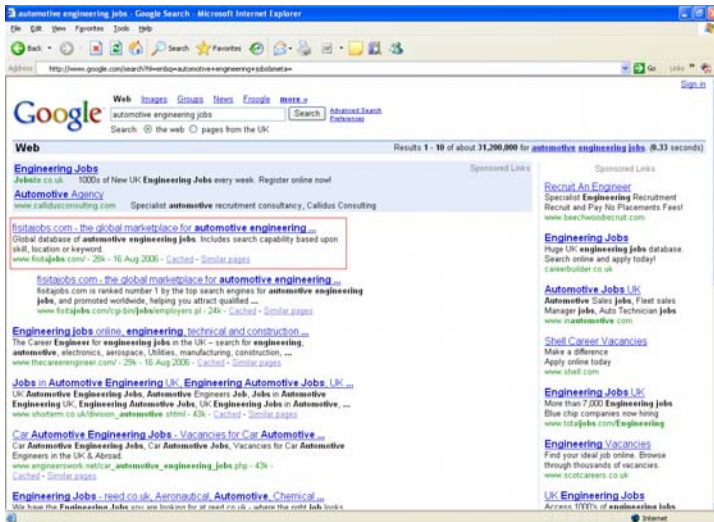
automotive engineering jobs - Google Search - Microsoft Internet Explorer

File Edit View Favorites Tools Help

Back Search Favorites

Address http://www.google.com/search?hl=en&q=automotive+engineering+jobs&meta=

Go Links

Sign in

Google

Web Images Groups News Froogle more »

automotive engineering jobs Search Advanced Search Preferences

Search: the web pages from the UK

Web

Results 1 - 10 of about 31,200,000 for automotive engineering jobs. (0.33 seconds)

Sponsored Links

Engineering Jobs
Jobsite.co.uk 1000s of New UK Engineering Jobs every week. Register online now!

Automotive Agency
www.callidusconsulting.com Specialist automotive recruitment consultancy, Callidus Consulting

fisitajobs.com - the global marketplace for automotive engineering ...
Global database of automotive engineering jobs. Includes search capability based upon skill, location or keyword.
www.fisitajobs.com/ - 20k - 16 Aug 2006 - Cached - Similar pages

fisitajobs.com - the global marketplace for automotive engineering ...
fisitajobs.com is ranked number 1 by the top search engines for automotive engineering jobs, and promoted worldwide, helping you attract qualified ...
www.fisitajobs.com/cgi-bin/jobs/employers.pl - 24k - Cached - Similar pages

Engineering jobs online, engineering, technical and construction ...
The Career Engineer for engineering jobs in the UK – search for engineering, automotive, electronics, aerospace, Utilities, manufacturing, construction, ...
www.thecareerengineer.com/ - 29k - 16 Aug 2006 - Cached - Similar pages

Jobs in Automotive Engineering UK, Engineering Automotive Jobs, UK ...
UK Automotive Engineering Jobs, Automotive Engineers Job, Jobs in Automotive Engineering UK, Engineering Automotive Jobs, UK Engineering Jobs in Automotive, ...
www.shorterm.co.uk/division_automotive.shtml - 43k - Cached - Similar pages

Car Automotive Engineering Jobs - Vacancies for Car Automotive ...
Car Automotive Engineering Jobs, Car Automotive Jobs, Vacancies for Car Automotive Engineers in the UK & Abroad.
www.engineerswork.net/car_automotive_engineering_jobs.php - 43k - Cached - Similar pages

Engineering Jobs - reed.co.uk, Aeronautical, Automotive, Chemical ...
We have the Engineering Jobs you are looking for at reed.co.uk - where the right job looks

Sponsored Links

Recruit An Engineer
Specialist Engineering Recruitment
Recruit and Pay No Placements Fees!
www.beechwoodrecruit.com

Engineering Jobs
Huge UK engineering jobs database.
Search online and apply today!
careerbuilder.co.uk

Automotive Jobs UK
Automotive Sales jobs, Fleet sales
Manager jobs, Auto Technician jobs
www.inautomotive.com

Shell Career Vacancies
Make a difference
Apply online today
www.shell.com

Engineering Jobs UK
More than 7,000 Engineering jobs
Blue chip companies now hiring
www.totaljobs.com/Engineering

Engineering Vacancies
Find your ideal job online. Browse through thousands of vacancies.
www.scotcareers.co.uk

UK Engineering Jobs
Access 1000's of engineering jobs

Internet